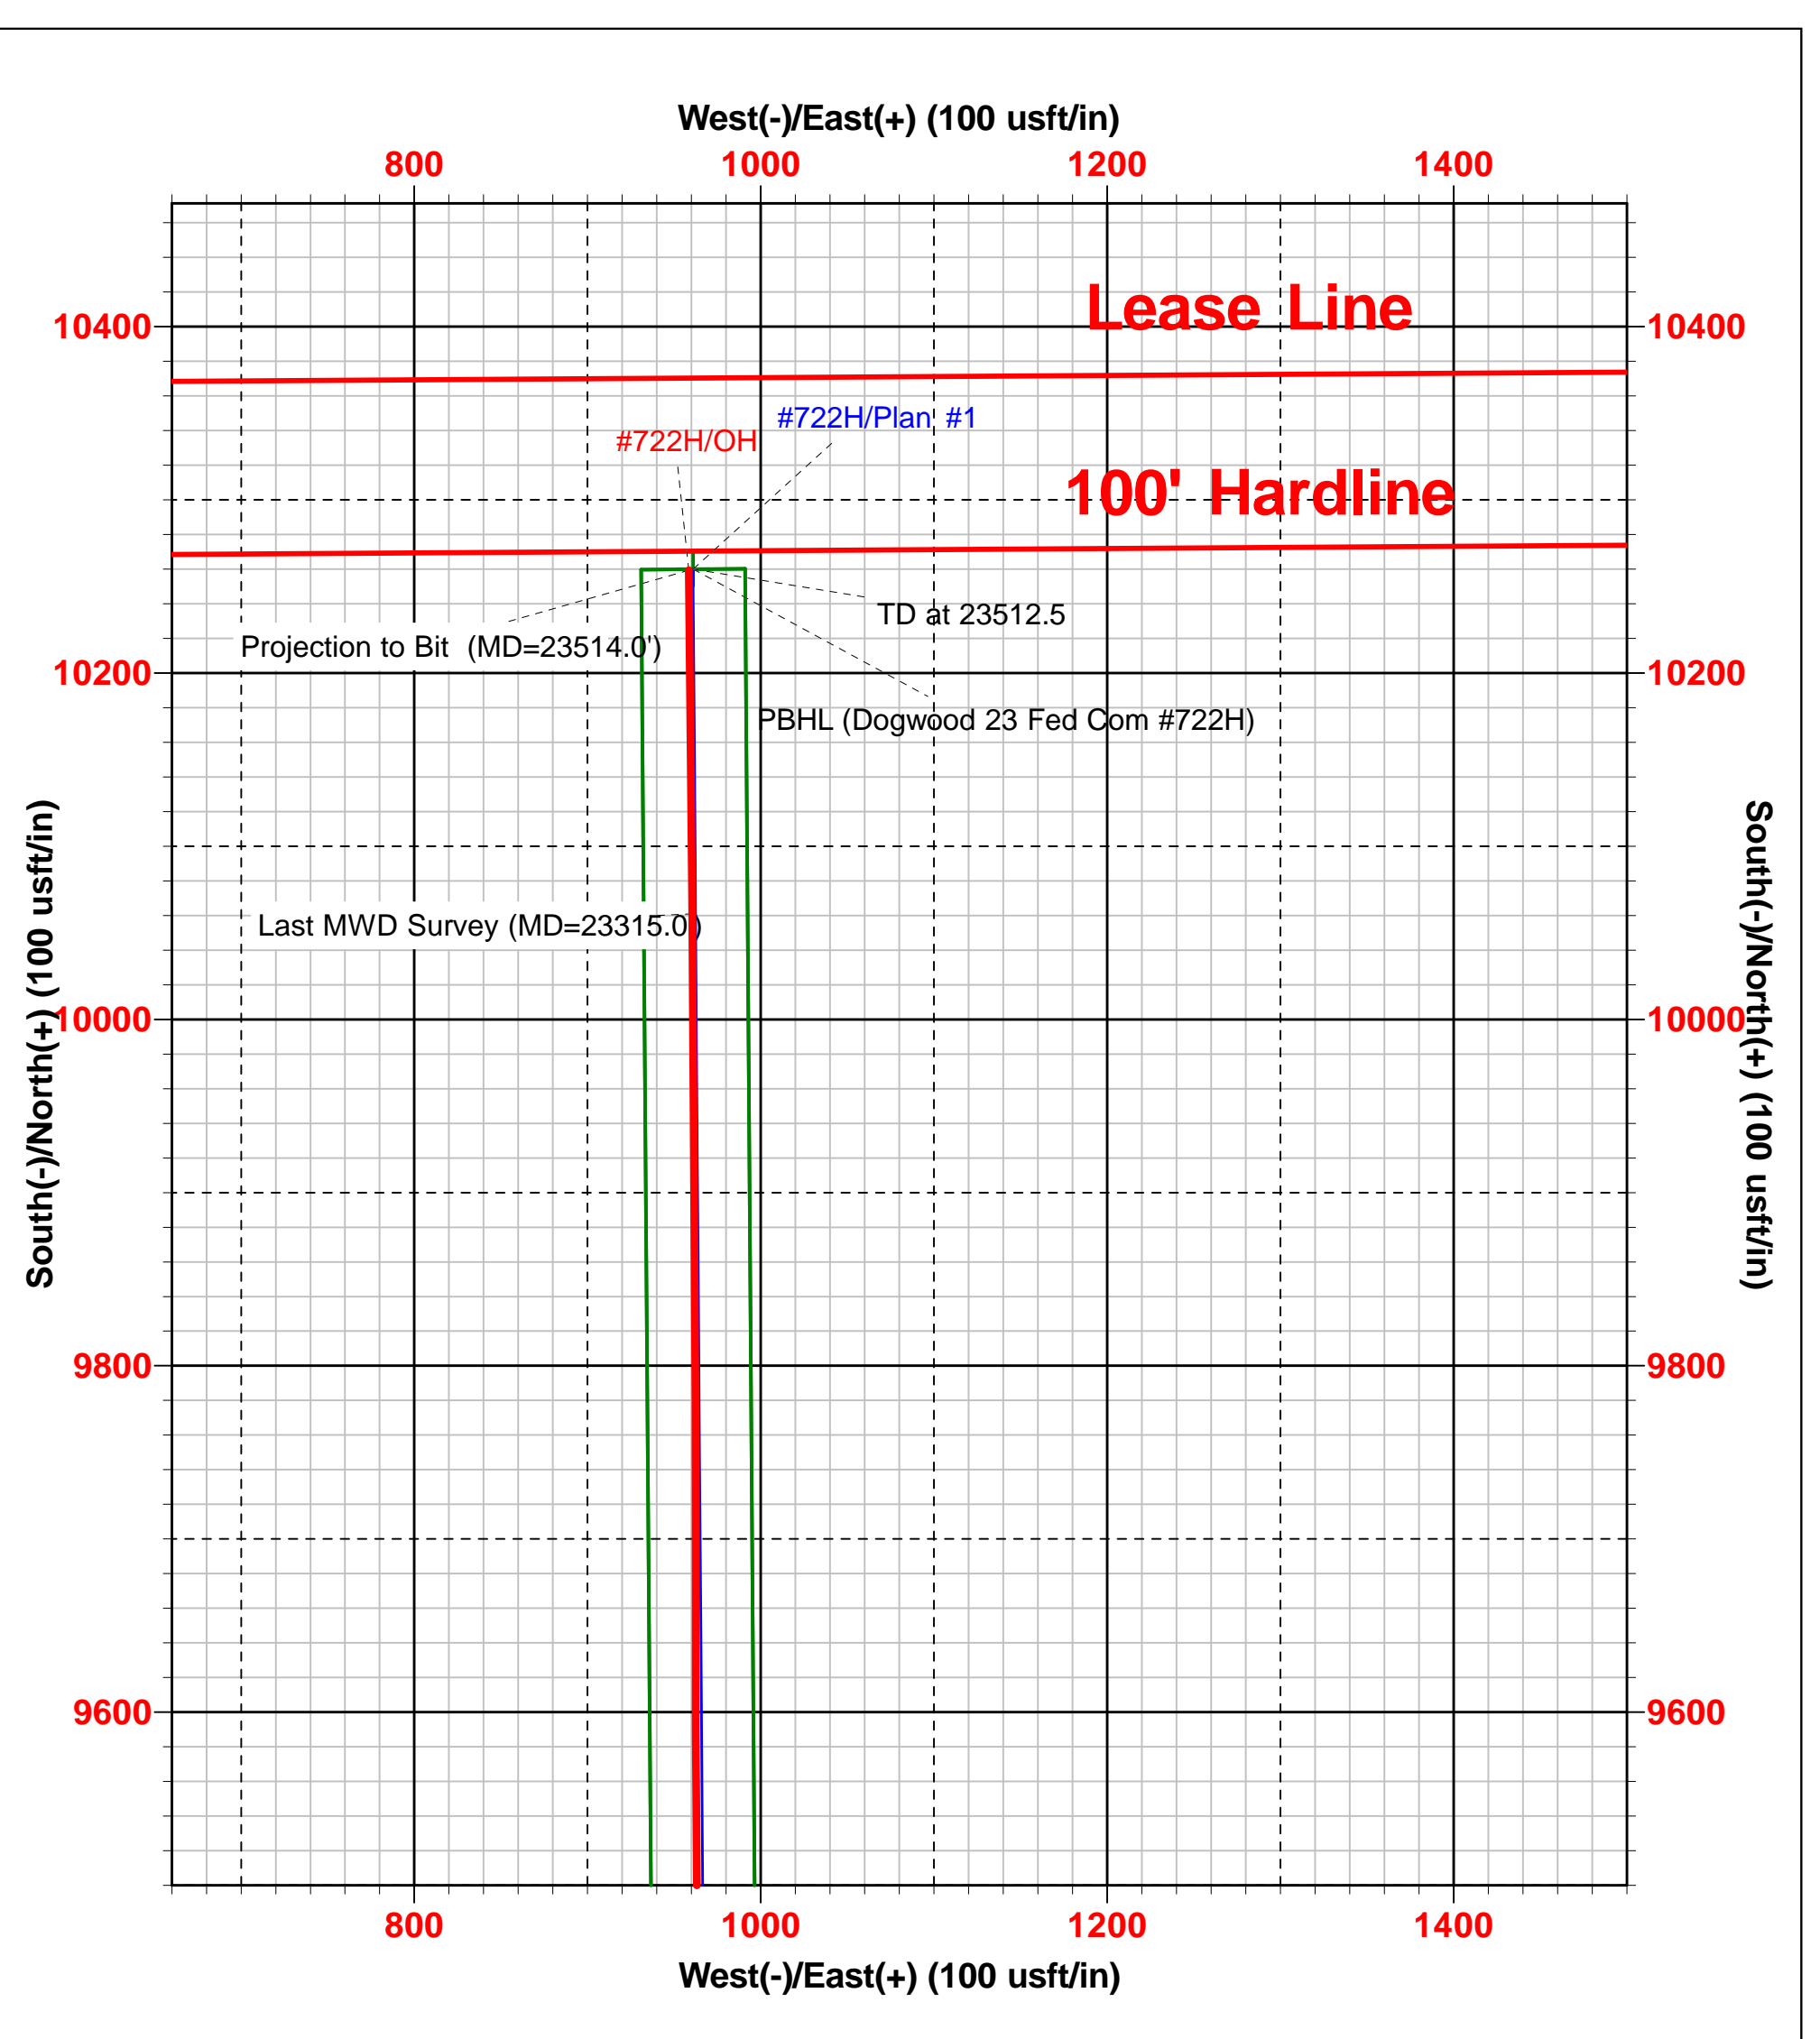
West(-)/East(+) (100 usft/in)

800 1000 1200 1400

Lease Line

10400 10400

#722H/Plan #1

#722H/OH

100' Hardline

TD at 23512.5

Projection to Bit (MD=23514.0')

10200 10200

PBHL (Dogwood 23 Fed Com #722H)

South(-)/North(+) (100 usft/in)

South(-)/North(+) (100 usft/in)

Last MWD Survey (MD=23315.0')

10000 10000

9800 9800

9600 9600

800 1000 1200 1400

West(-)/East(+) (100 usft/in)